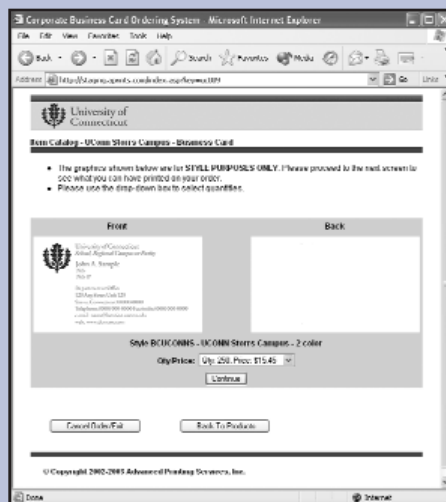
Corporate Business Card Ordering System - Microsoft Internet Explorer

File Edit View Favorites Tools Help

Back Search Favorites Media

Address http://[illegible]/index.asp?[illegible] Go Links

University of Connecticut

Item Catalog - UConn Storrs Campus - Business Card

- The graphics shown below are for STYLE PURPOSES ONLY. Please proceed to the next screen to see what you can have printed on your order.
- Please use the drop-down box to select quantities.

| Front | Back |
|---|---|
| University of Connecticut School, Regional Campus or Entity John A. Sample Title Title II Department or Office 123 Anyfirst Circle U23 Storrs, Connecticut 00000-0000 Telephone 0000 000 0000 Facsimile 0000 000 0000 e-mail: name@inst.uconn.edu web: www.uconn.edu | |

Style BCUCONNS - UCONN Storrs Campus - 2 color

Qty/Price: Qty: 250, Price: $15.45

Continue

Cancel Order/Exit

Back To Products

© Copyright 2002-2005 Advanced Printing Services, Inc.

Done

Internet